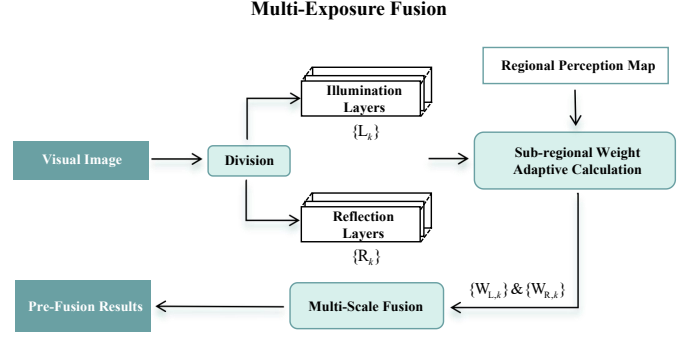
Multi-Exposure Fusion

Regional Perception Map

Illumination Layers

$\{L_k\}$

Visual Image

Division

Sub-regional Weight Adaptive Calculation

Reflection Layers

$\{R_k\}$

$\{W_{L,k}\}$ & $\{W_{R,k}\}$

Pre-Fusion Results

Multi-Scale Fusion